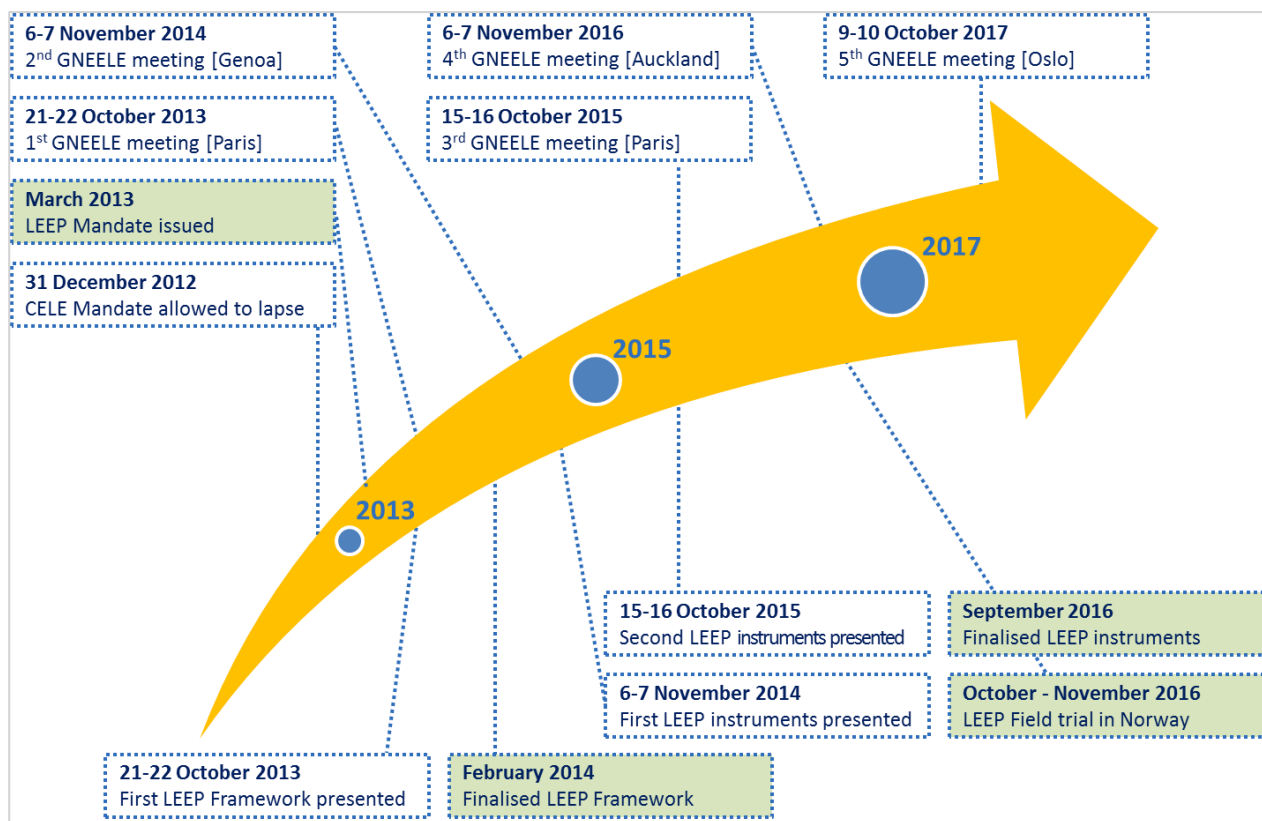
6-7 November 2014
2$^{nd}$ GNEELE meeting [Genoa]

21-22 October 2013
1$^{st}$ GNEELE meeting [Paris]

March 2013
LEEP Mandate issued

31 December 2012
CELE Mandate allowed to lapse

6-7 November 2016
4$^{th}$ GNEELE meeting [Auckland]

15-16 October 2015
3$^{rd}$ GNEELE meeting [Paris]

9-10 October 2017
5$^{th}$ GNEELE meeting [Oslo]

2017

2015

2013

15-16 October 2015
Second LEEP instruments presented

September 2016
Finalised LEEP instruments

6-7 November 2014
First LEEP instruments presented

October - November 2016
LEEP Field trial in Norway

21-22 October 2013
First LEEP Framework presented

February 2014
Finalised LEEP Framework